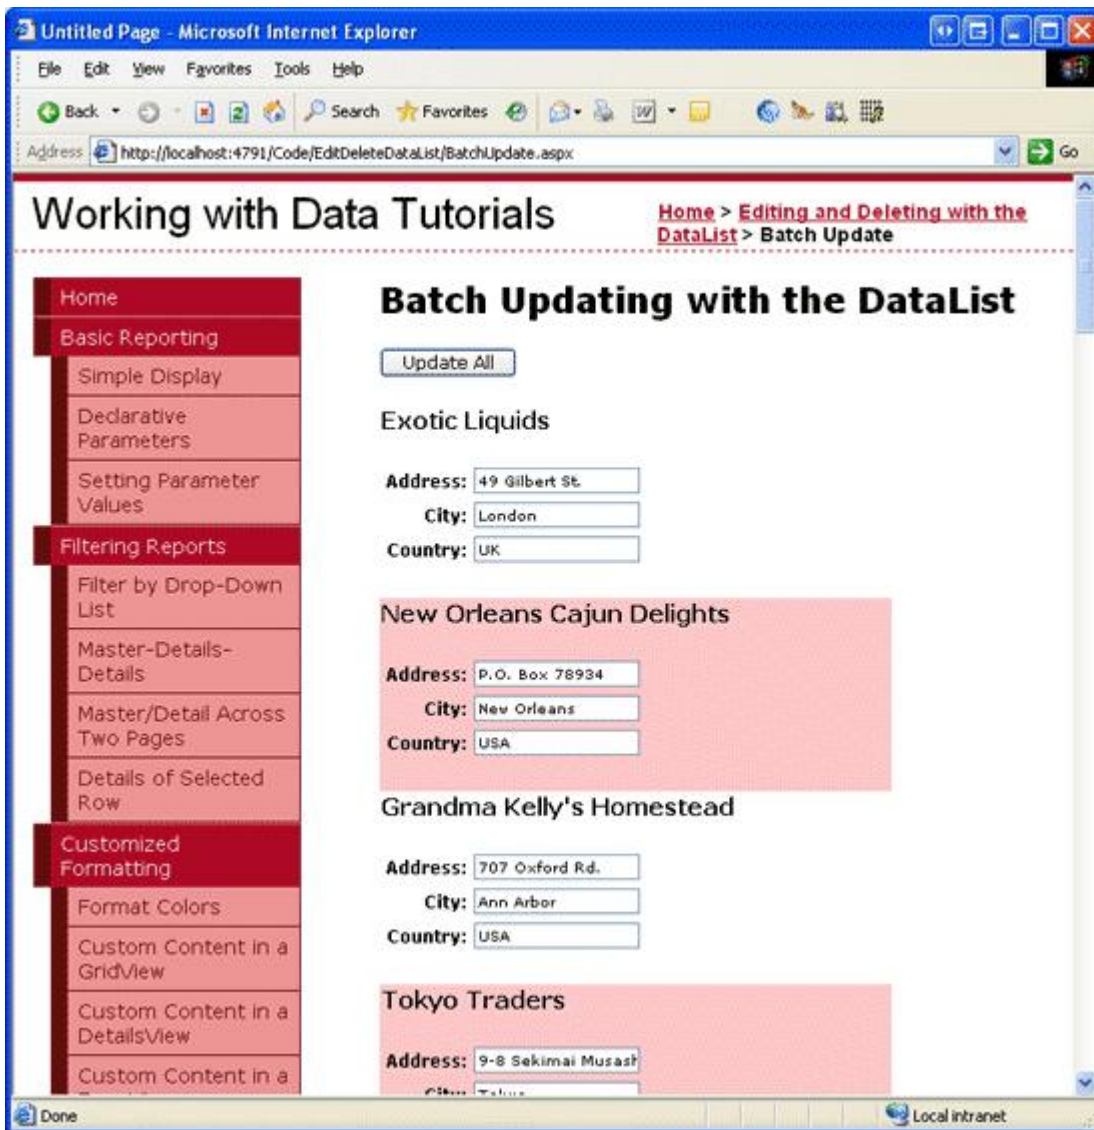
Untitled Page - Microsoft Internet Explorer

File Edit View Favorites Tools Help

Back Search Favorites

Address http://localhost:4791/Code/EditDeleteDataList/BatchUpdate.aspx Go

Working with Data Tutorials

Home > Editing and Deleting with the DataList > Batch Update

Home
Basic Reporting
Simple Display
Declarative Parameters
Setting Parameter Values
Filtering Reports
Filter by Drop-Down List
Master-Details-Details
Master/Detail Across Two Pages
Details of Selected Row
Customized Formatting
Format Colors
Custom Content in a GridView
Custom Content in a DetailsView
Custom Content in a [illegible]

Batch Updating with the DataList

Update All

Exotic Liquids

Address: 49 Gilbert St.
City: London
Country: UK

New Orleans Cajun Delights

Address: P.O. Box 78934
City: New Orleans
Country: USA

Grandma Kelly's Homestead

Address: 707 Oxford Rd.
City: Ann Arbor
Country: USA

Tokyo Traders

Address: 9-8 Sekimai Musash
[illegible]

Done

Local intranet